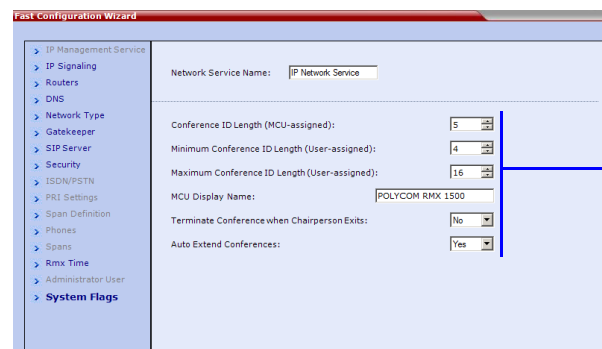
Fast Configuration Wizard

IP Management Service
IP Signaling
Routers
DNS
Network Type
Gatekeeper
SIP Server
Security
ISDN/PSTN
PRI Settings
Span Definition
Phones
Spans
Rmx Time
Administrator User
System Flags

Network Service Name: IP Network Service

Conference ID Length (MCU-assigned): 5
Minimum Conference ID Length (User-assigned): 4
Maximum Conference ID Length (User-assigned): 16
MCU Display Name: POLYCOM RMX 1500
Terminate Conference when Chairperson Exits: No
Auto Extend Conferences: Yes